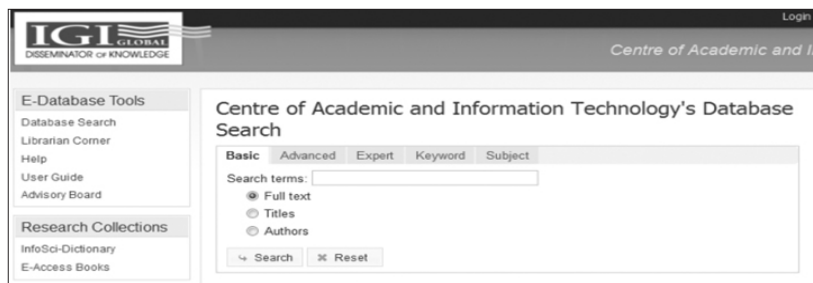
IGI GLOBAL
DISSEMINATOR OF KNOWLEDGE

Login

Centre of Academic and I

E-Database Tools
Database Search
Librarian Corner
Help
User Guide
Advisory Board

Research Collections
InfoSci-Dictionary
E-Access Books

Centre of Academic and Information Technology's Database Search

Basic | Advanced | Expert | Keyword | Subject

Search terms:
Full text
Titles
Authors

Search
Reset